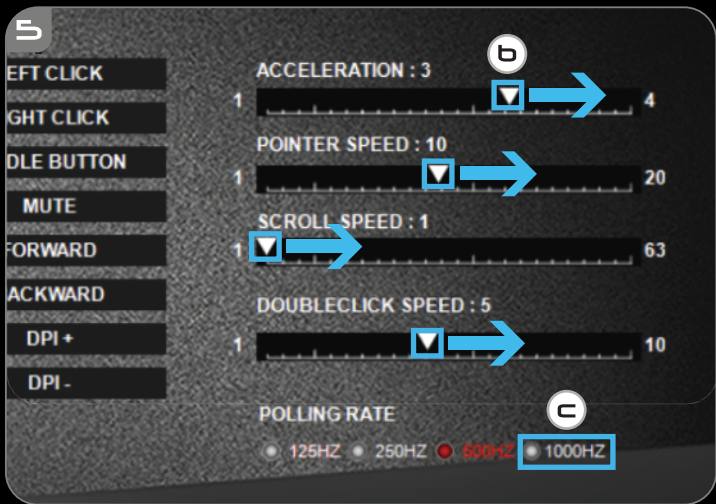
5

EFT CLICK
GHT CLICK
DLE BUTTON
MUTE
FORWARD
ACKWARD
DPI +
DPI -

b

ACCELERATION : 3
1
4

POINTER SPEED : 10
1
20

SCROLL SPEED : 1
1
63

DOUBLECLICK SPEED : 5
1
10

c

POLLING RATE
125HZ 250HZ 500HZ 1000HZ